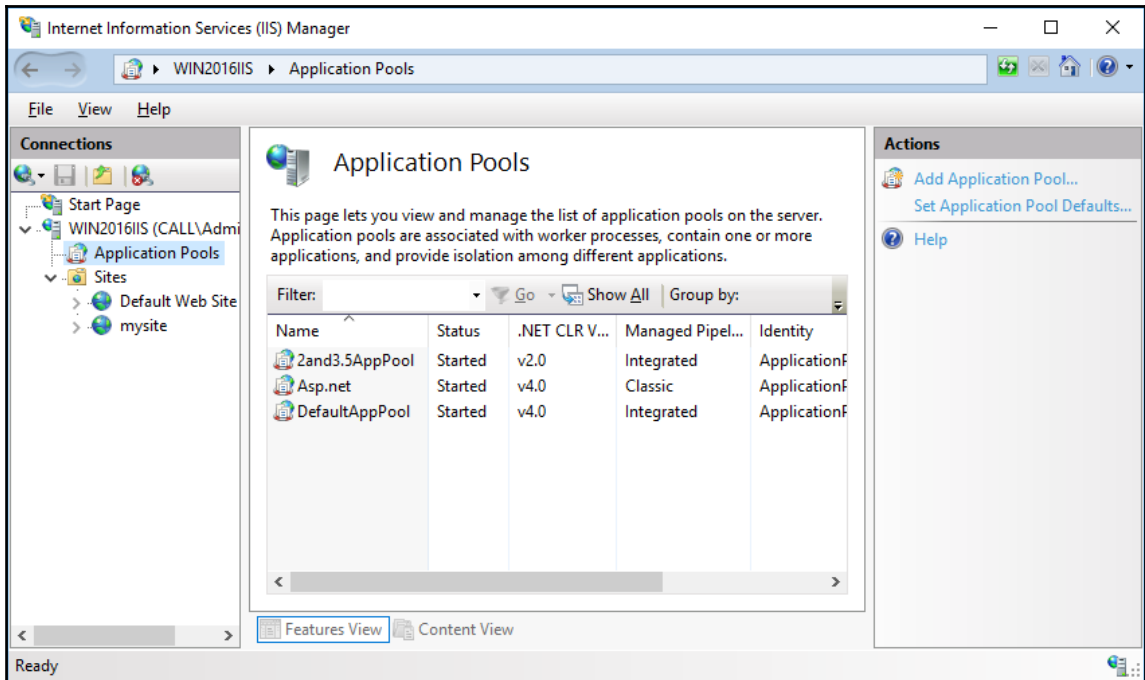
Internet Information Services (IIS) Manager

WIN2016IIS ▸ Application Pools

File View Help

Connections

Start Page
WIN2016IIS (CALL\Admi
Application Pools
Sites
Default Web Site
mysite

Application Pools

This page lets you view and manage the list of application pools on the server. Application pools are associated with worker processes, contain one or more applications, and provide isolation among different applications.

Filter: Go Show All Group by:

| Name | Status | .NET CLR V... | Managed Pipel... | Identity |
|---|---|---|---|---|
| 2and3.5AppPool | Started | v2.0 | Integrated | ApplicationP |
| Asp.net | Started | v4.0 | Classic | ApplicationP |
| DefaultAppPool | Started | v4.0 | Integrated | ApplicationP |

Features View Content View

Actions

Add Application Pool...
Set Application Pool Defaults...
Help

Ready